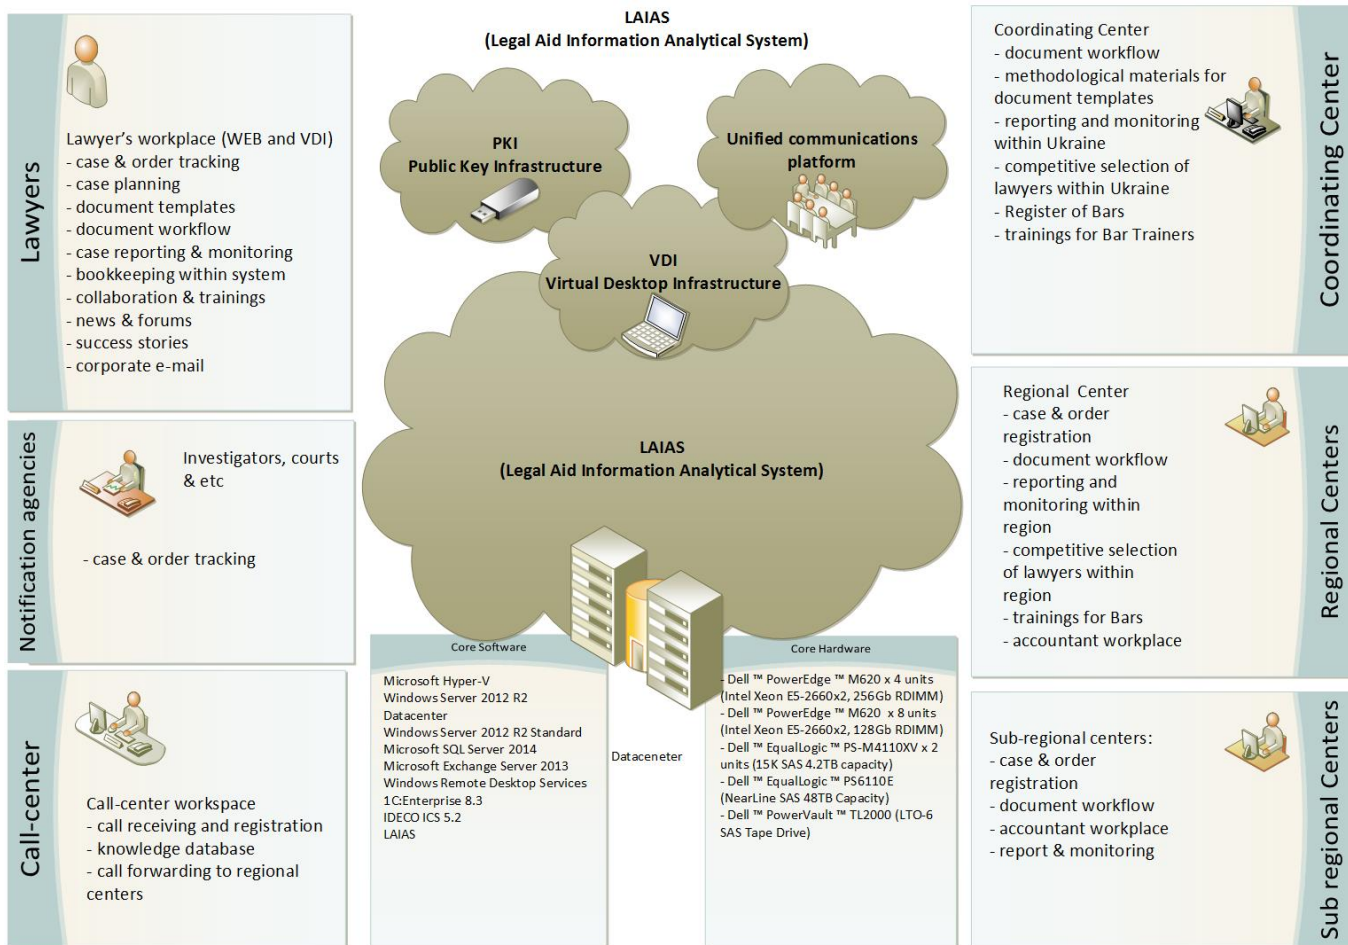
LAIAS
(Legal Aid Information Analytical System)

Lawyers

Lawyer's workplace (WEB and VDI)
- case & order tracking
- case planning
- document templates
- document workflow
- case reporting & monitoring
- bookkeeping within system
- collaboration & trainings
- news & forums
- success stories
- corporate e-mail

Notification agencies

Investigators, courts & etc

- case & order tracking

Call-center

Call-center workspace
- call receiving and registration
- knowledge database
- call forwarding to regional centers

PKI
Public Key Infrastructure

Unified communications platform

VDI
Virtual Desktop Infrastructure

LAIAS
(Legal Aid Information Analytical System)

Core Software

Microsoft Hyper-V
Windows Server 2012 R2 Datacenter
Windows Server 2012 R2 Standard
Microsoft SQL Server 2014
Microsoft Exchange Server 2013
Windows Remote Desktop Services
1C:Enterprise 8.3
IDECO ICS 5.2
LAIAS

Dataceneter

Core Hardware

- Dell ™ PowerEdge ™ M620 x 4 units (Intel Xeon E5-2660x2, 256Gb RDIMM)
- Dell ™ PowerEdge ™ M620 x 8 units (Intel Xeon E5-2660x2, 128Gb RDIMM)
- Dell ™ EqualLogic ™ PS-M4110XV x 2 units (15K SAS 4.2TB capacity)
- Dell ™ EqualLogic ™ PS6110E (NearLine SAS 48TB Capacity)
- Dell ™ PowerVault ™ TL2000 (LTO-6 SAS Tape Drive)

Coordinating Center

Coordinating Center
- document workflow
- methodological materials for document templates
- reporting and monitoring within Ukraine
- competitive selection of lawyers within Ukraine
- Register of Bars
- trainings for Bar Trainers

Regional Centers

Regional Center
- case & order registration
- document workflow
- reporting and monitoring within region
- competitive selection of lawyers within region
- trainings for Bars
- accountant workplace

Sub regional Centers

Sub-regional centers:
- case & order registration
- document workflow
- accountant workplace
- report & monitoring